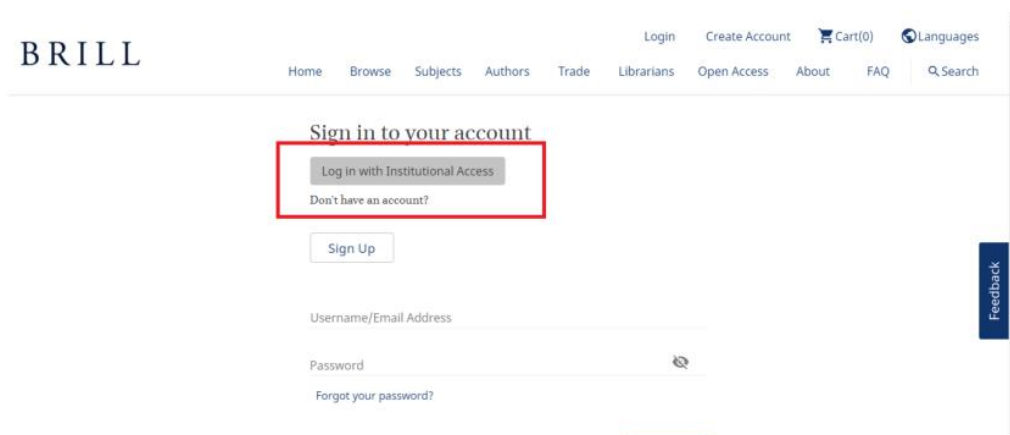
BRILL

Login Create Account Cart(0) Languages

Home Browse Subjects Authors Trade Librarians Open Access About FAQ Search

Sign in to your account

Log in with Institutional Access

Don't have an account?

Sign Up

Username/Email Address

Password

Forgot your password?

Feedback